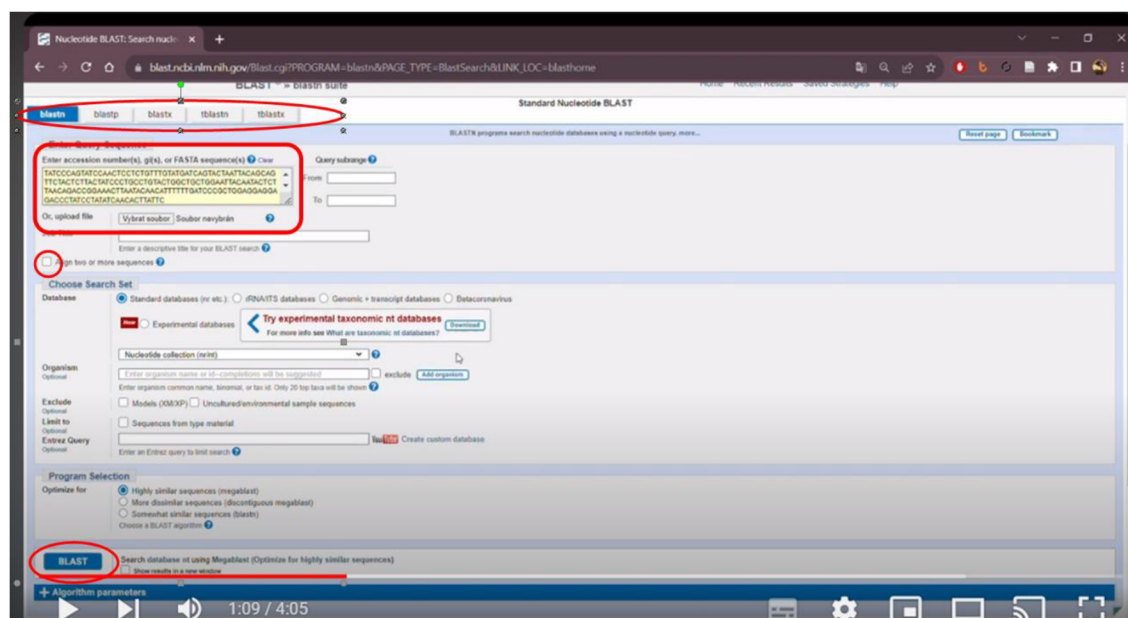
Nucleotide BLAST: Search nucle ×

blast.ncbi.nlm.nih.gov/Blast.cgi?PROGRAM=blastn&PAGE_TYPE=BlastSearch&LINK_LOC=blasthome

BLAST ® » blastn suite

Home Recent Results Saved Strategies Help

Standard Nucleotide BLAST

blastn blastp blastx tblastn tblastx

BLASTN programs search nucleotide databases using a nucleotide query. more...

Reset page Bookmark

Enter Query Sequence

Enter accession number(s), gi(s), or FASTA sequence(s) Clear

Query subrange

TATCCCAGTATCCAACTCCTCTGTTTGTATGATCAGTACTAATTACAGCAGTTCTACTCTTACTATCCCTGCCTGTACTGGCTGCTGGAATTACAATACTCTTAACAGACCGGAAACTTAATACAACATTTTTTGATCCCGCTGGAGGAGGAGACCCTATCCTATATCAACACTTATTC

From

To

Or, upload file Vybrat soubor Soubor nevybrán

Job Title

Enter a descriptive title for your BLAST search

Align two or more sequences

Choose Search Set

Database Standard databases (nr etc.): rRNA/ITS databases Genomic + transcript databases Betacoronavirus

New Experimental databases

Try experimental taxonomic nt databases

For more info see What are taxonomic nt databases?

Download

Nucleotide collection (nr/nt)

Organism
Optional

Enter organism name or id--completions will be suggested

exclude Add organism

Enter organism common name, binomial, or tax id. Only 20 top taxa will be shown

Exclude
Optional

Models (XM/XP) Uncultured/environmental sample sequences

Limit to
Optional

Sequences from type material

Entrez Query
Optional

YouTube Create custom database

Enter an Entrez query to limit search

Program Selection

Optimize for

Highly similar sequences (megablast)
More dissimilar sequences (discontiguous megablast)
Somewhat similar sequences (blastn)
Choose a BLAST algorithm

BLAST

Search database nt using Megablast (Optimize for highly similar sequences)

Show results in a new window

+ Algorithm parameters

1:09 / 4:05